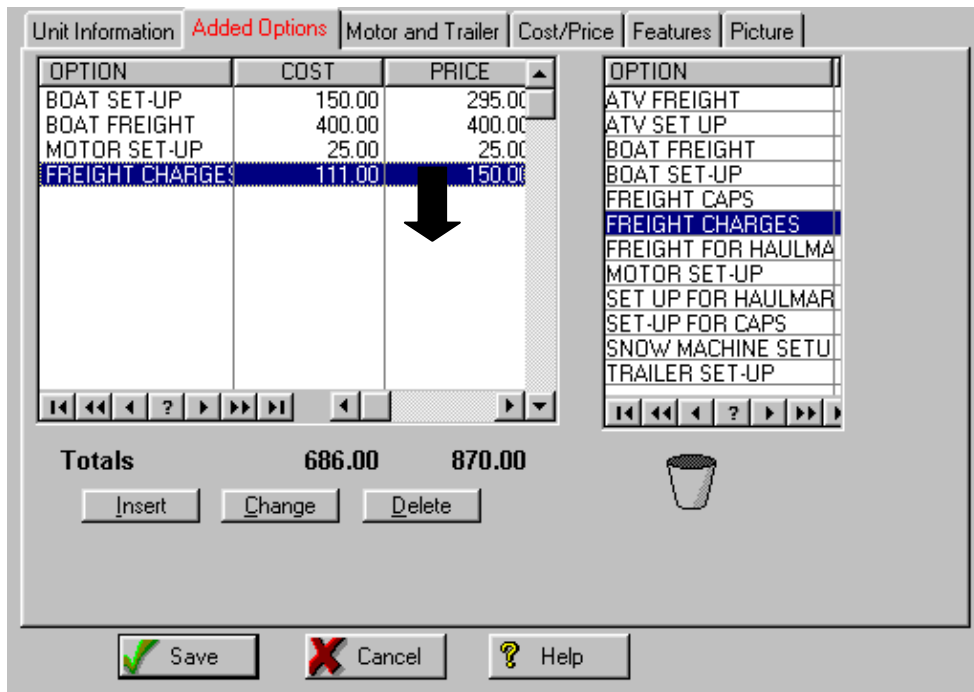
Unit Information | Added Options | Motor and Trailer | Cost/Price | Features | Picture

| OPTION | COST | PRICE |
|---|---|---|
| BOAT SET-UP | 150.00 | 295.00 |
| BOAT FREIGHT | 400.00 | 400.00 |
| MOTOR SET-UP | 25.00 | 25.00 |
| FREIGHT CHARGES | 111.00 | 150.00 |

| OPTION |
|---|
| ATV FREIGHT |
| ATV SET UP |
| BOAT FREIGHT |
| BOAT SET-UP |
| FREIGHT CAPS |
| FREIGHT CHARGES |
| FREIGHT FOR HAULMA |
| MOTOR SET-UP |
| SET UP FOR HAULMAR |
| SET-UP FOR CAPS |
| SNOW MACHINE SETU |
| TRAILER SET-UP |

?

?

Totals 686.00 870.00

Insert Change Delete

Save Cancel Help